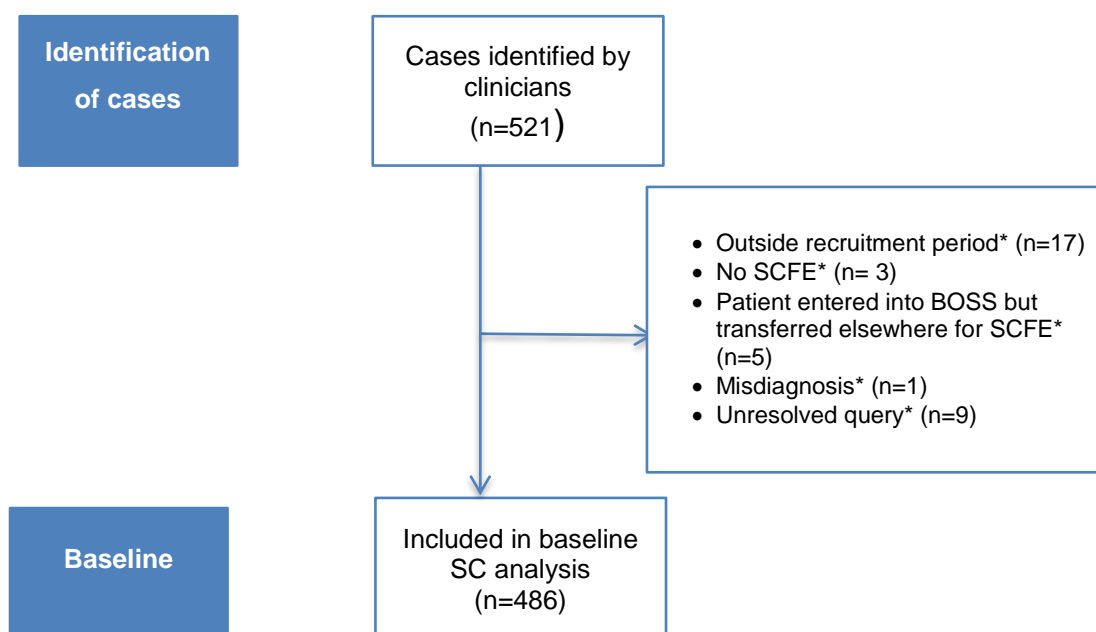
Identification of cases

Cases identified by clinicians (n=521)

- Outside recruitment period* (n=17)
- No SCFE* (n= 3)
- Patient entered into BOSS but transferred elsewhere for SCFE* (n=5)
- Misdiagnosis* (n=1)
- Unresolved query* (n=9)

Baseline

Included in baseline SC analysis (n=486)